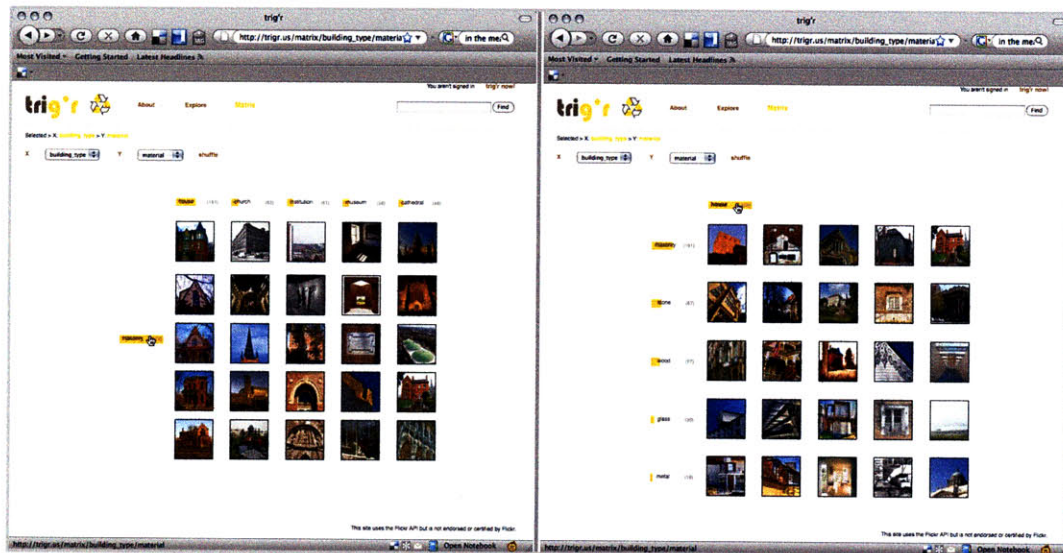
trig'r

http://trigr.us/matrix/building_type/materia

in the me

Most Visited Getting Started Latest Headlines

You aren't signed in trig'r now!

trig'r

About Explore Matrix

Find

Selected > X: building_type > Y: material

X building_type Y material shuffle

house (151) church (62) institution (41) museum (40) cathedral (40)

masonry

This site uses the Flickr API but is not endorsed or certified by Flickr.

http://trigr.us/matrix/building_type/material

Open Notebook

trig'r

http://trigr.us/matrix/building_type/materia

in the me

Most Visited Getting Started Latest Headlines

You aren't signed in trig'r now!

trig'r

About Explore Matrix

Find

Selected > X: building_type > Y: material

X building_type Y material shuffle

house

masonry (151)

stone (87)

wood (77)

glass (35)

metal (19)

This site uses the Flickr API but is not endorsed or certified by Flickr.

http://trigr.us/matrix/building_type/material

Open Notebook